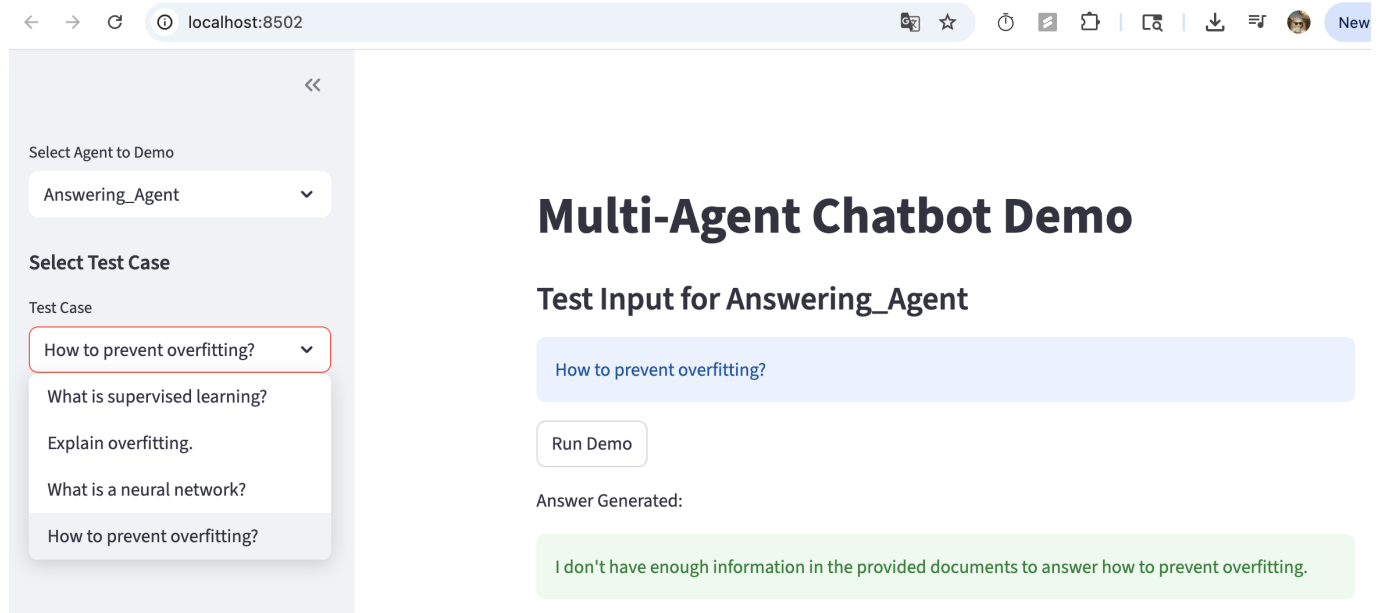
localhost:8502

New

«

Select Agent to Demo

Answering_Agent

Select Test Case

Test Case

How to prevent overfitting?

What is supervised learning?

Explain overfitting.

What is a neural network?

How to prevent overfitting?

Multi-Agent Chatbot Demo

Test Input for Answering_Agent

How to prevent overfitting?

Run Demo

Answer Generated:

I don't have enough information in the provided documents to answer how to prevent overfitting.